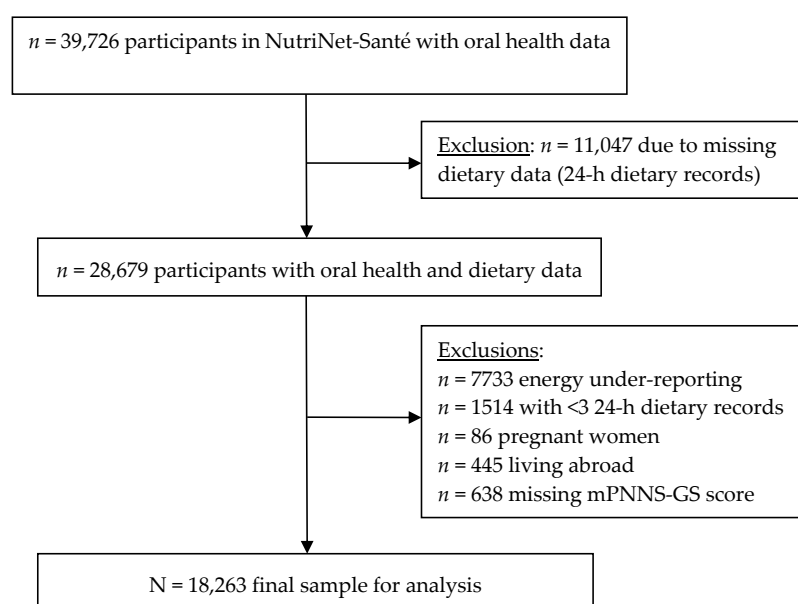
$n$ = 39,726 participants in NutriNet-Santé with oral health data

Exclusion: $n$ = 11,047 due to missing dietary data (24-h dietary records)

$n$ = 28,679 participants with oral health and dietary data

Exclusions:
$n$ = 7733 energy under-reporting
$n$ = 1514 with <3 24-h dietary records
$n$ = 86 pregnant women
$n$ = 445 living abroad
$n$ = 638 missing mPNNS-GS score

N = 18,263 final sample for analysis